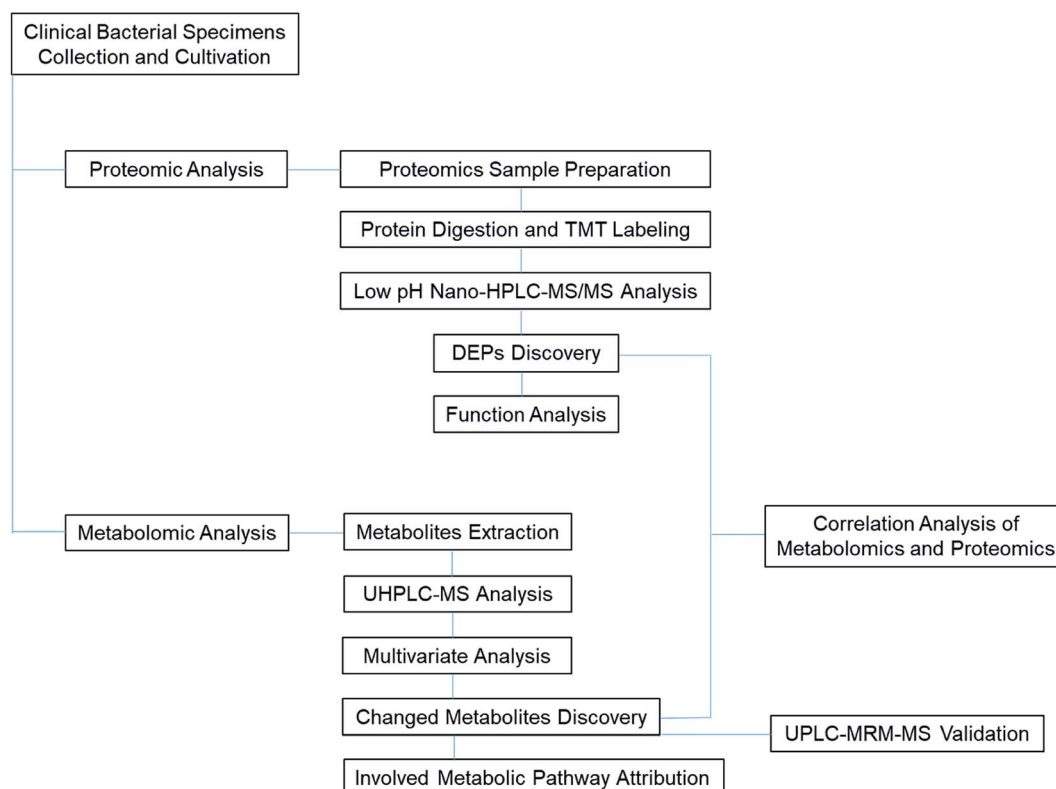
Clinical Bacterial Specimens Collection and Cultivation

Proteomic Analysis

Proteomics Sample Preparation

Protein Digestion and TMT Labeling

Low pH Nano-HPLC-MS/MS Analysis

DEPs Discovery

Function Analysis

Metabolomic Analysis

Metabolites Extraction

UHPLC-MS Analysis

Multivariate Analysis

Changed Metabolites Discovery

Involved Metabolic Pathway Attribution

Correlation Analysis of Metabolomics and Proteomics

UPLC-MRM-MS Validation